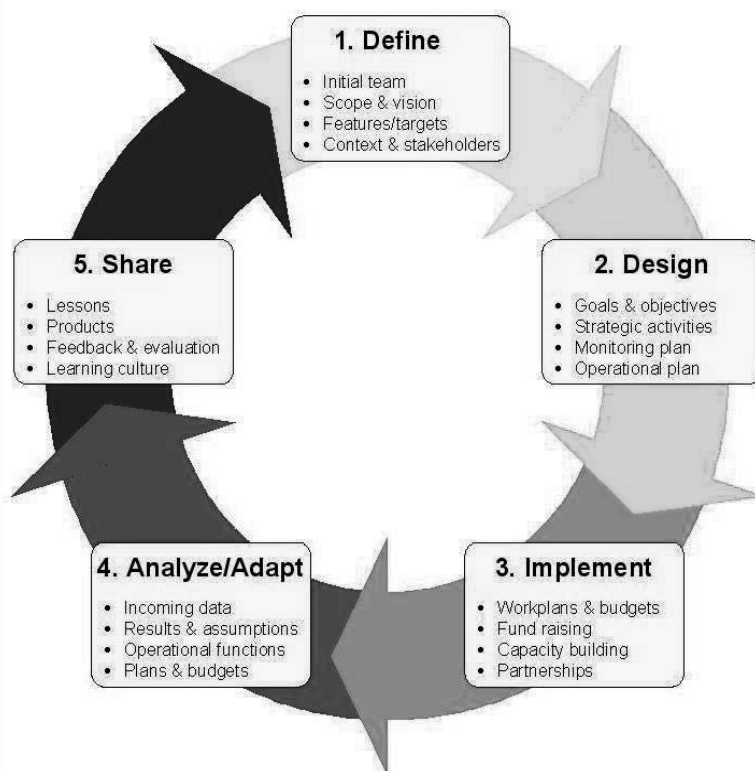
1. Define

- Initial team
- Scope & vision
- Features/targets
- Context & stakeholders

2. Design

- Goals & objectives
- Strategic activities
- Monitoring plan
- Operational plan

3. Implement

- Workplans & budgets
- Fund raising
- Capacity building
- Partnerships

4. Analyze/Adapt

- Incoming data
- Results & assumptions
- Operational functions
- Plans & budgets

5. Share

- Lessons
- Products
- Feedback & evaluation
- Learning culture